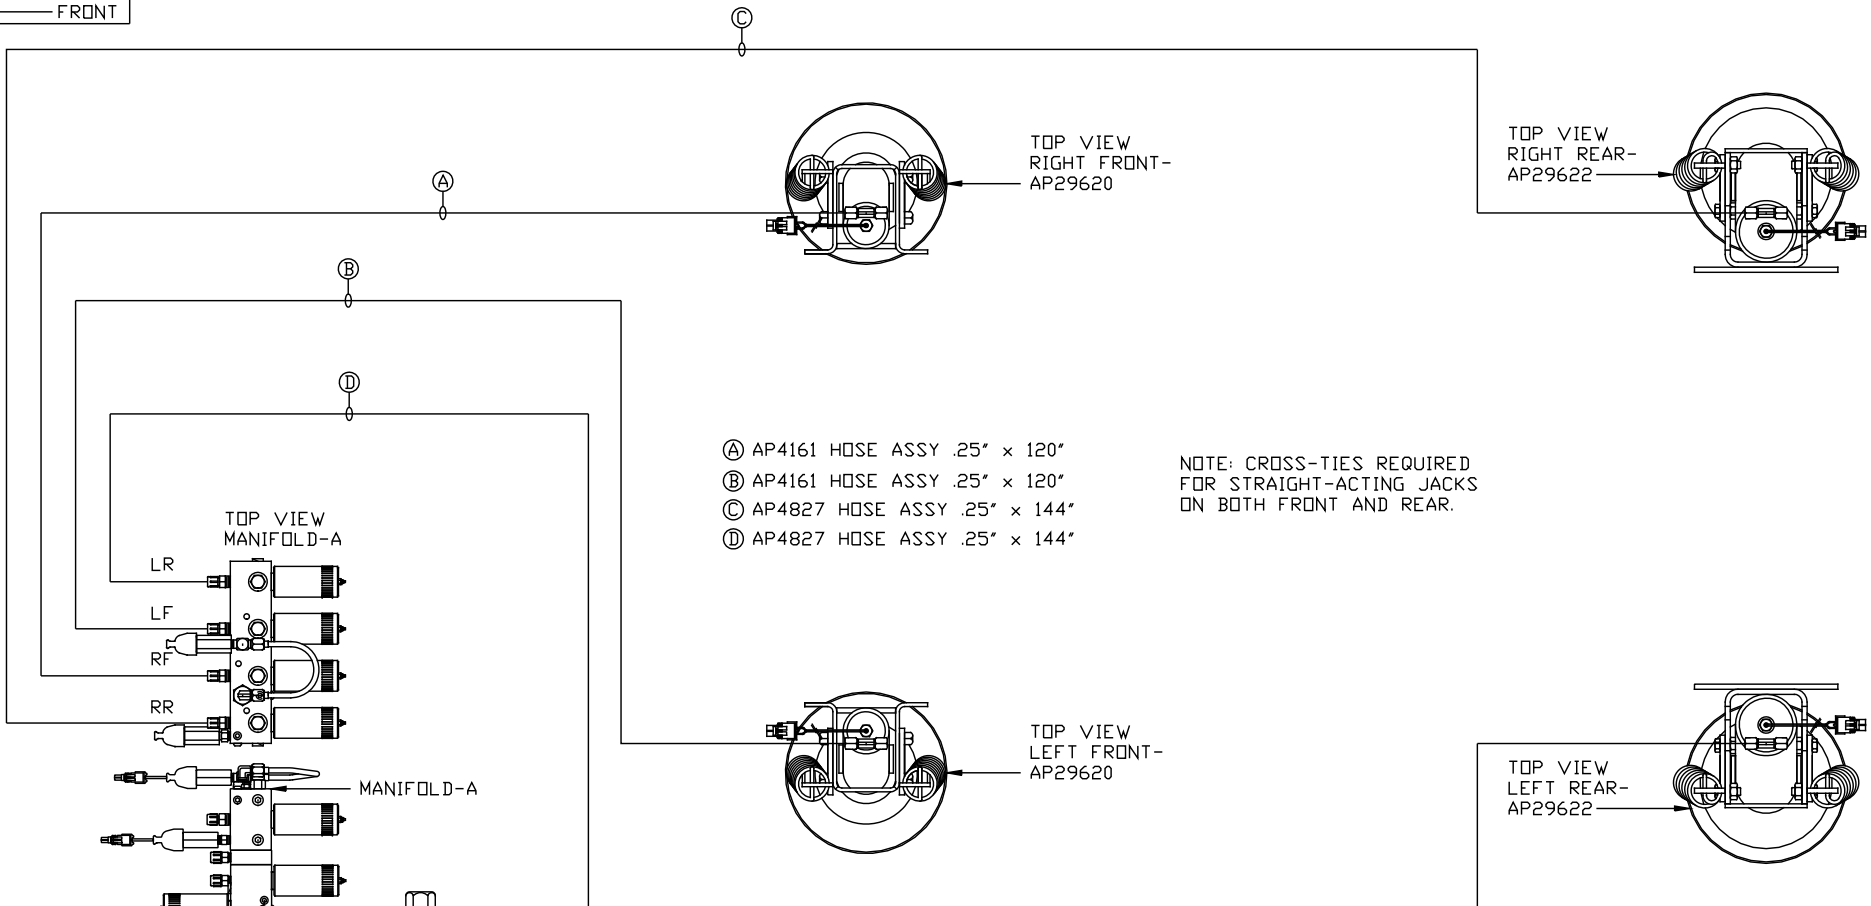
FRONT

C

TOP VIEW
RIGHT FRONT-
AP29620

TOP VIEW
RIGHT REAR-
AP29622

A

B

D

A AP4161 HOSE ASSY .25" x 120"
B AP4161 HOSE ASSY .25" x 120"
C AP4827 HOSE ASSY .25" x 144"
D AP4827 HOSE ASSY .25" x 144"

NOTE: CROSS-TIES REQUIRED FOR STRAIGHT-ACTING JACKS ON BOTH FRONT AND REAR.

TOP VIEW
MANIFOLD-A

LR
LF
RF
RR

MANIFOLD-A

TOP VIEW
LEFT FRONT-
AP29620

TOP VIEW
LEFT REAR-
AP29622